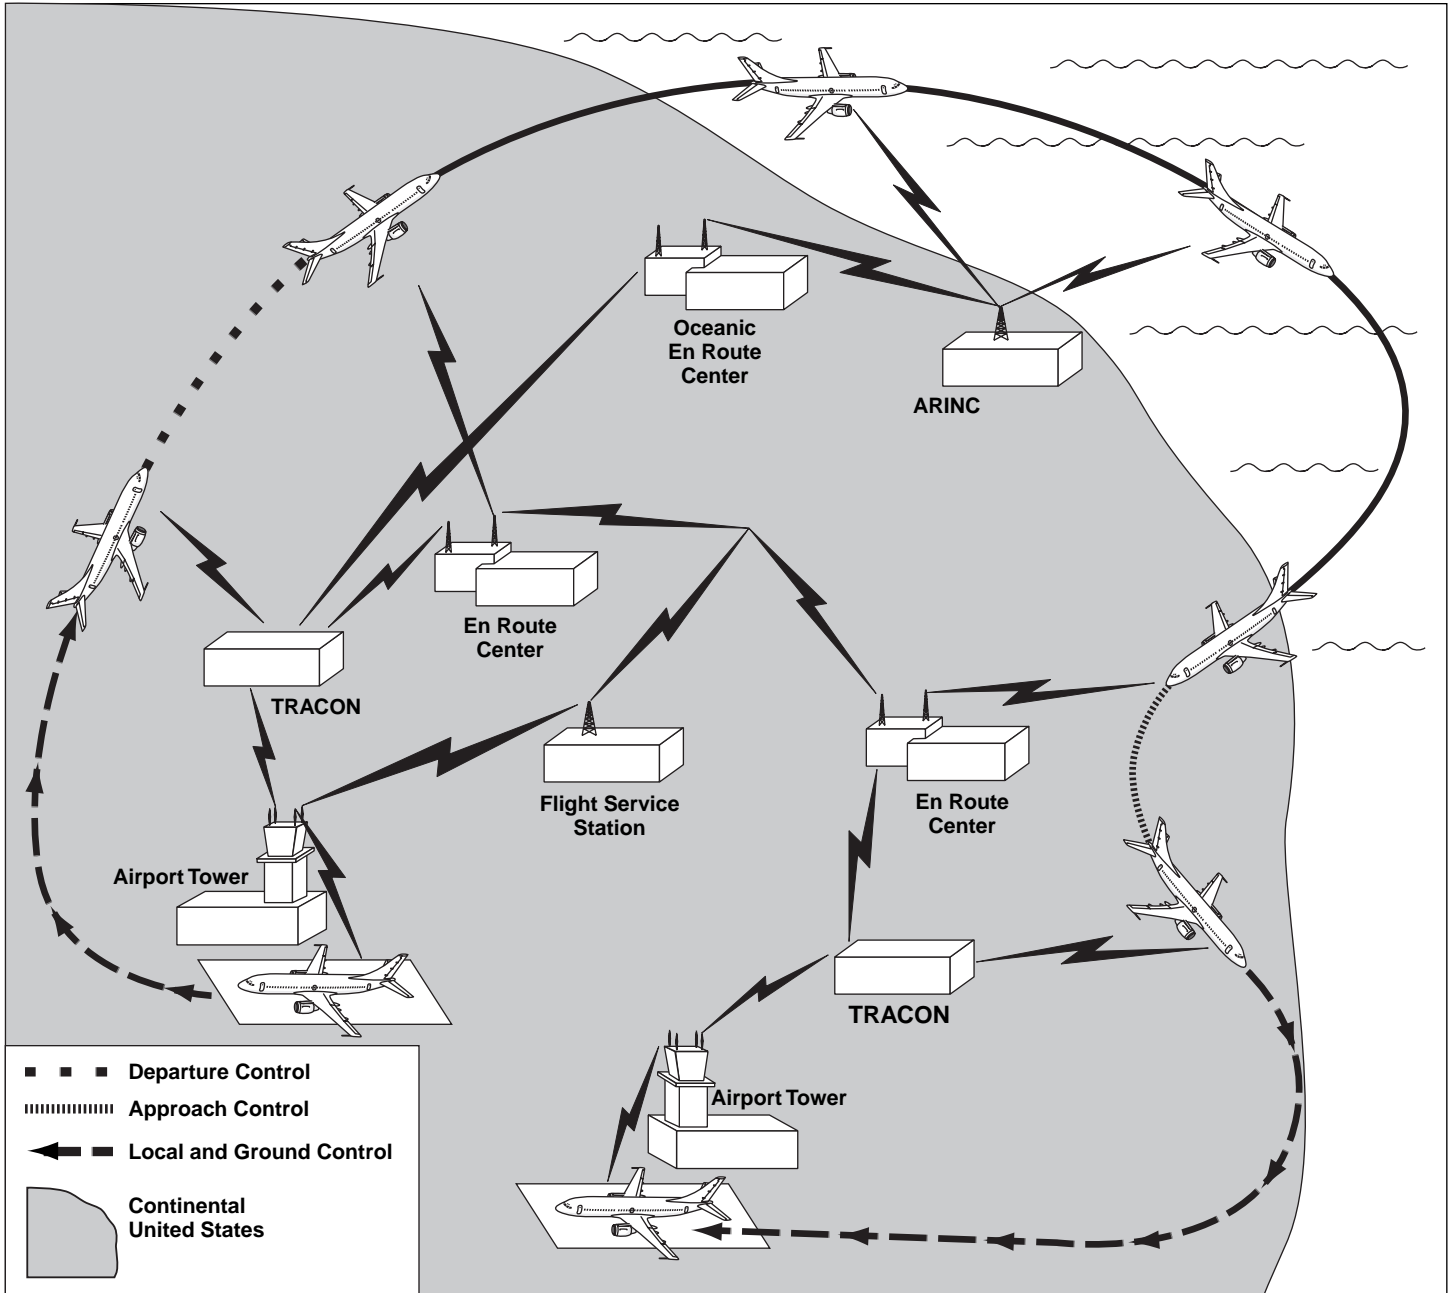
Oceanic
En Route
Center

ARINC

En Route
Center

TRACON

Flight Service
Station

En Route
Center

Airport Tower

TRACON

Airport Tower

Departure Control
Approach Control
Local and Ground Control
Continental
United States